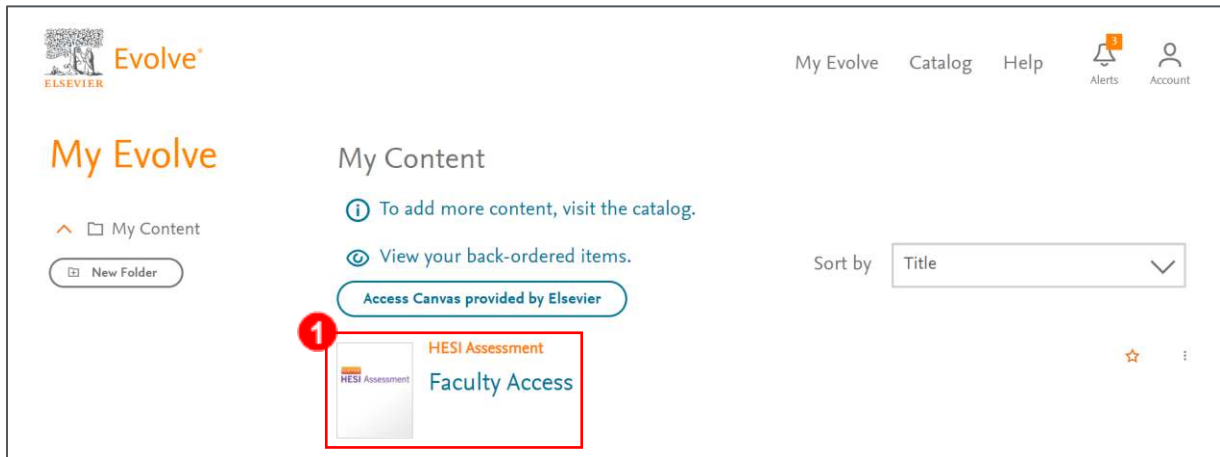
Evolve®
ELSEVIER

My Evolve Catalog Help 3 Alerts Account

My Evolve

My Content

New Folder

My Content

To add more content, visit the catalog.

View your back-ordered items.

Access Canvas provided by Elsevier

Sort by Title

1

HESI Assessment

HESI Assessment
Faculty Access